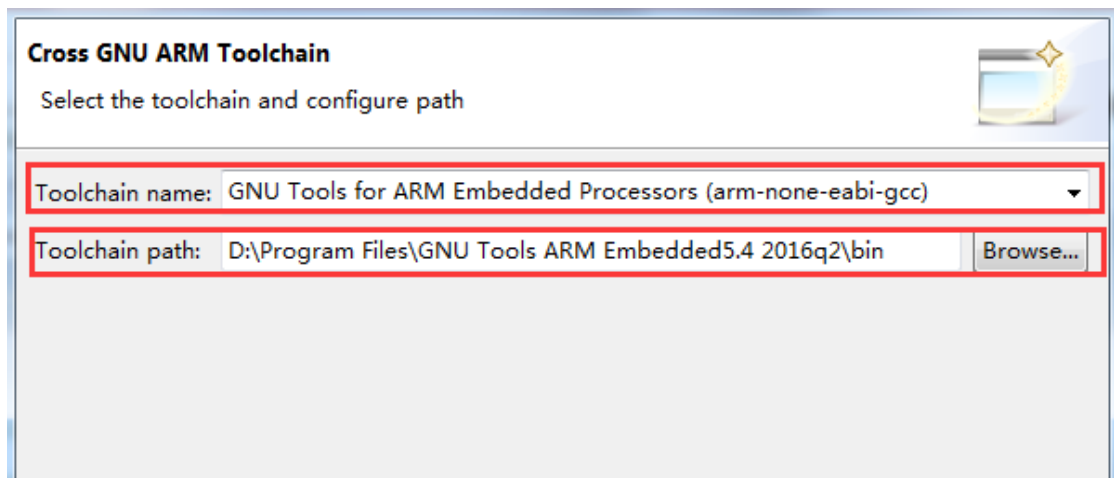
Cross GNU ARM Toolchain

Select the toolchain and configure path

Toolchain name: GNU Tools for ARM Embedded Processors (arm-none-eabi-gcc)

Toolchain path: D:\Program Files\GNU Tools ARM Embedded5.4 2016q2\bin Browse...